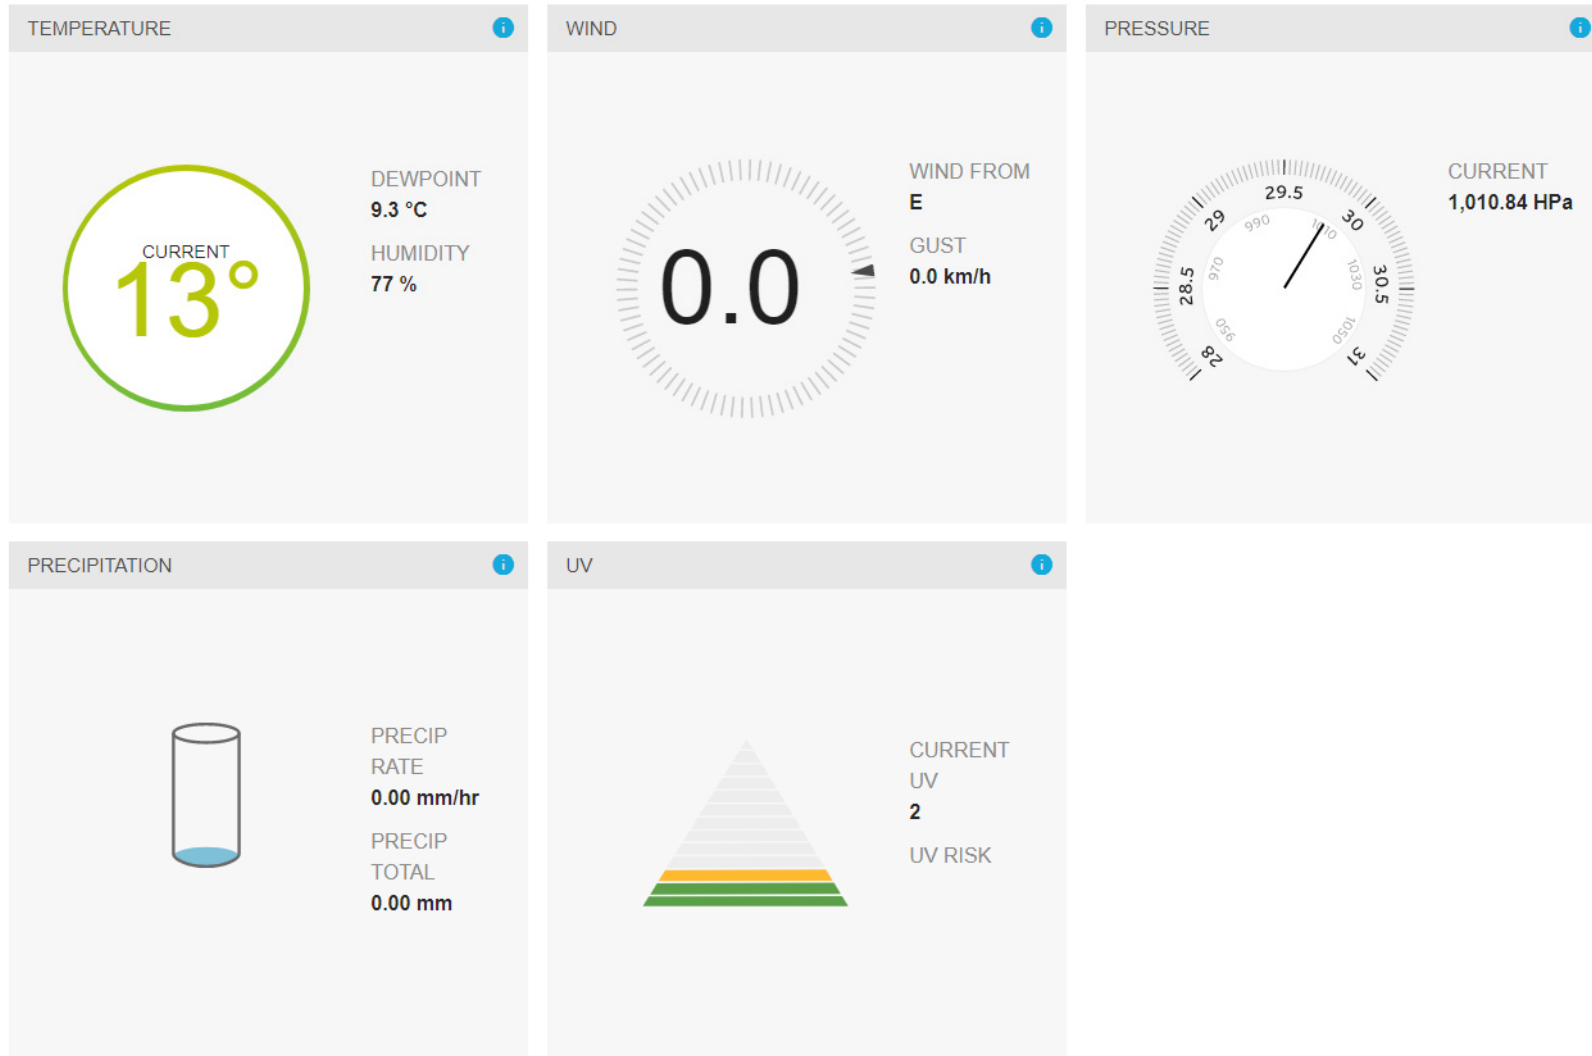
TEMPERATURE

CURRENT
13°

DEWPOINT
9.3 °C
HUMIDITY
77 %

WIND

0.0

WIND FROM
E
GUST
0.0 km/h

PRESSURE

29.5
29
30
28.5
30.5
28
31
990
970
950
1010
1030
1050

CURRENT
1,010.84 HPa

PRECIPITATION

PRECIP RATE
0.00 mm/hr
PRECIP TOTAL
0.00 mm

UV

CURRENT UV
2
UV RISK